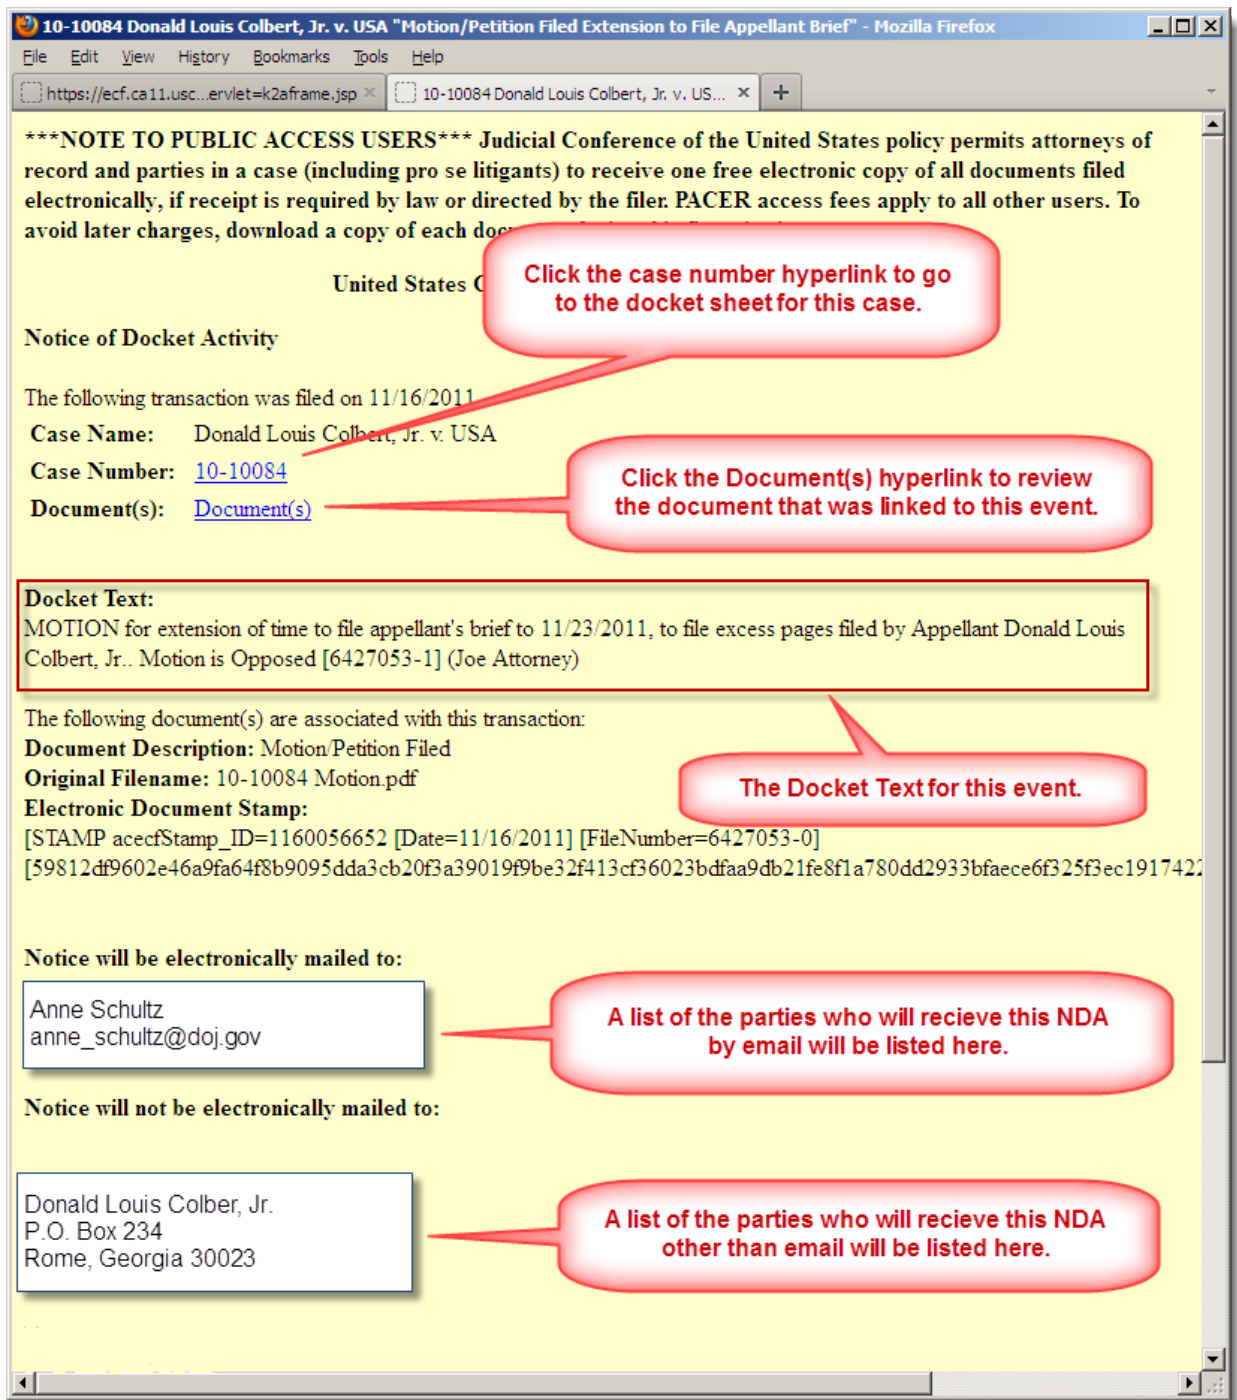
10-10084 Donald Louis Colbert, Jr. v. USA "Motion/Petition Filed Extension to File Appellant Brief" - Mozilla Firefox

File Edit View History Bookmarks Tools Help

https://ecf.ca11.usc...ervlet=k2aframe.jsp × | 10-10084 Donald Louis Colbert, Jr. v. US... × | +

***NOTE TO PUBLIC ACCESS USERS*** Judicial Conference of the United States policy permits attorneys of record and parties in a case (including pro se litigants) to receive one free electronic copy of all documents filed electronically, if receipt is required by law or directed by the filer. PACER access fees apply to all other users. To avoid later charges, download a copy of each doc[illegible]

United States C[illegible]

Click the case number hyperlink to go to the docket sheet for this case.

Notice of Docket Activity

The following transaction was filed on 11/16/2011

| Case Name: | Donald Louis Colbert, Jr. v. USA |
|---|---|
| Case Number: | 10-10084 |
| Document(s): | Document(s) |

Click the Document(s) hyperlink to review the document that was linked to this event.

Docket Text:
MOTION for extension of time to file appellant's brief to 11/23/2011, to file excess pages filed by Appellant Donald Louis Colbert, Jr.. Motion is Opposed [6427053-1] (Joe Attorney)

The following document(s) are associated with this transaction:
Document Description: Motion/Petition Filed
Original Filename: 10-10084 Motion.pdf
Electronic Document Stamp:
[STAMP acecfStamp_ID=1160056652 [Date=11/16/2011] [FileNumber=6427053-0] [59812df9602e46a9fa64f8b9095dda3cb20f3a39019f9be32f413cf36023bdfaa9db21fe8f1a780dd2933bfaece6f325f3ec1917422

The Docket Text for this event.

Notice will be electronically mailed to:

Anne Schultz
anne_schultz@doj.gov

A list of the parties who will recieve this NDA by email will be listed here.

Notice will not be electronically mailed to:

Donald Louis Colber, Jr.
P.O. Box 234
Rome, Georgia 30023

A list of the parties who will recieve this NDA other than email will be listed here.